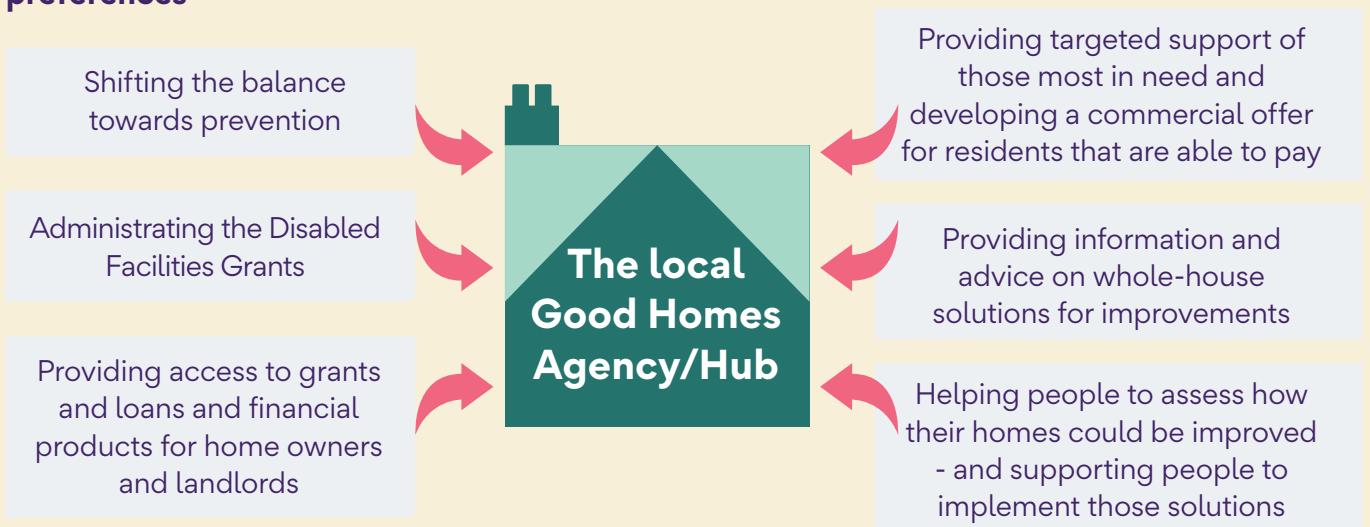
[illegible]

Shifting the balance towards prevention

Administrating the Disabled Facilities Grants

Providing access to grants and loans and financial products for home owners and landlords

The local Good Homes Agency/Hub

Providing targeted support of those most in need and developing a commercial offer for residents that are able to pay

Providing information and advice on whole-house solutions for improvements

Helping people to assess how their homes could be improved - and supporting people to implement those solutions